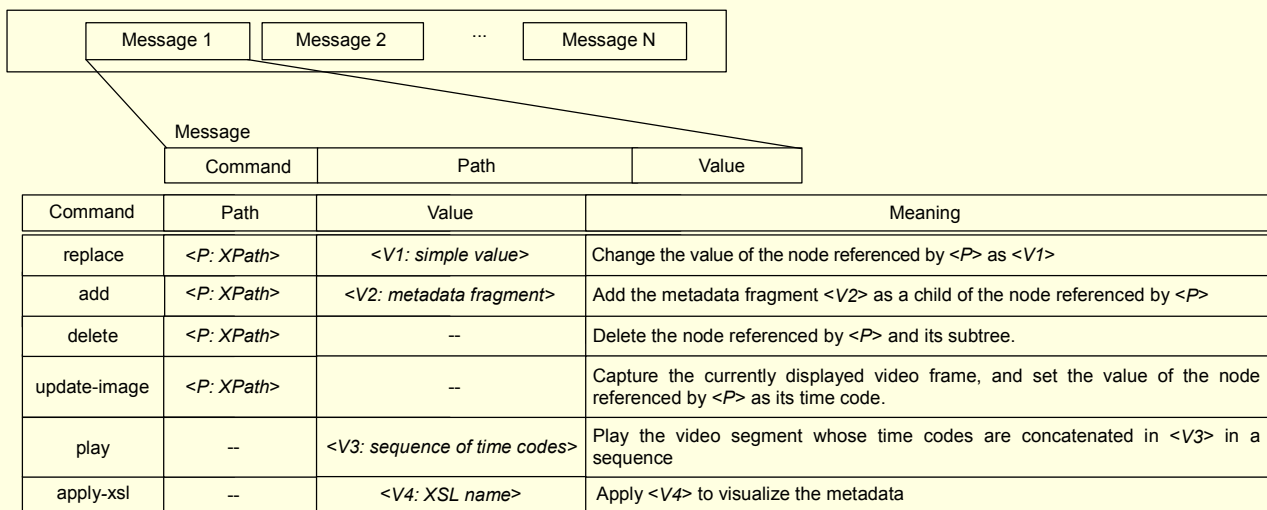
Message 1 | Message 2 | ... | Message N

Message

| Command | Path | Value |
|---|---|---|

| Command | Path | Value | Meaning |
|---|---|---|---|
| replace | <P: XPath> | <V1: simple value> | Change the value of the node referenced by <P> as <V1> |
| add | <P: XPath> | <V2: metadata fragment> | Add the metadata fragment <V2> as a child of the node referenced by <P> |
| delete | <P: XPath> | -- | Delete the node referenced by <P> and its subtree. |
| update-image | <P: XPath> | -- | Capture the currently displayed video frame, and set the value of the node referenced by <P> as its time code. |
| play | -- | <V3: sequence of time codes> | Play the video segment whose time codes are concatenated in <V3> in a sequence |
| apply-xsl | -- | <V4: XSL name> | Apply <V4> to visualize the metadata |